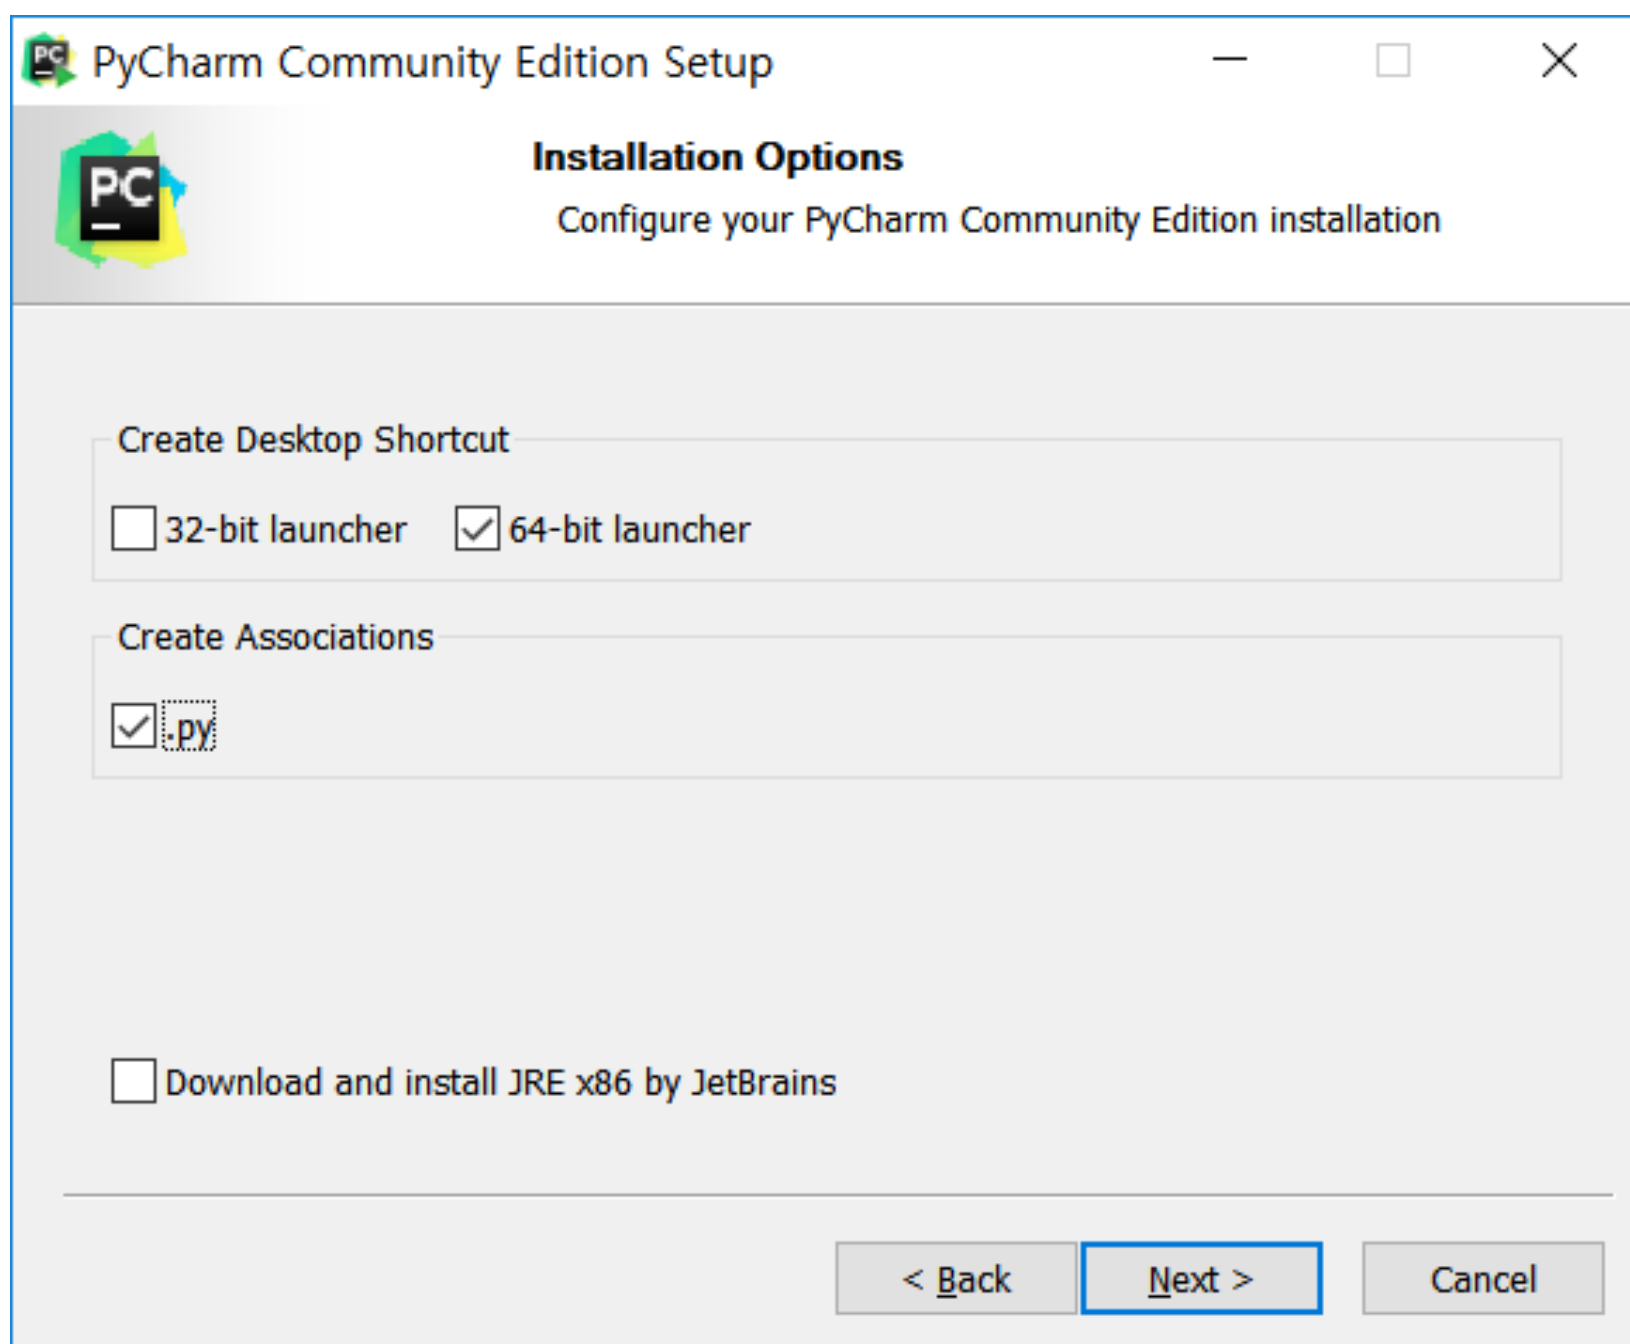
PyCharm Community Edition Setup

PC

Installation Options

Configure your PyCharm Community Edition installation

Create Desktop Shortcut

32-bit launcher

64-bit launcher

Create Associations

.py

Download and install JRE x86 by JetBrains

< Back

Next >

Cancel